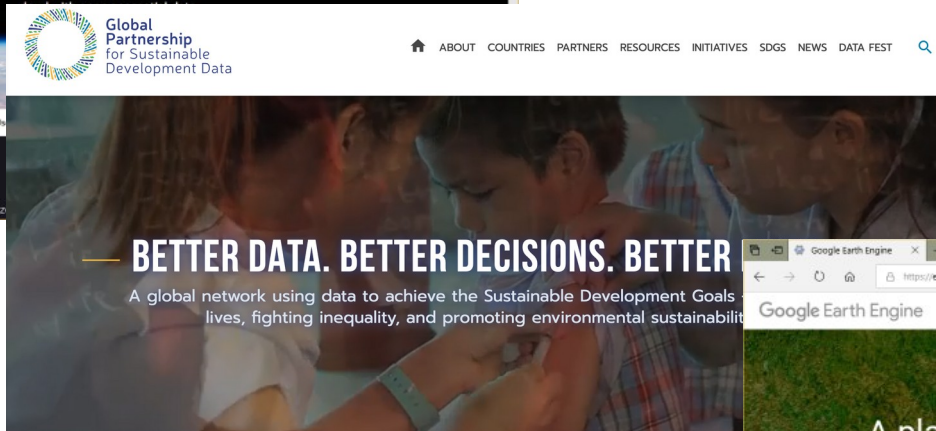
Global Partnership for Sustainable Development Data

ABOUT COUNTRIES PARTNERS RESOURCES INITIATIVES SDGS NEWS DATA FEST

BETTER DATA. BETTER DECISIONS. BETTER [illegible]

A global network using data to achieve the Sustainable Development Goals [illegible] lives, fighting inequality, and promoting environmental sustainabilit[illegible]

Google Earth Engine

https://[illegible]

Google Earth Engine

A pl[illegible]